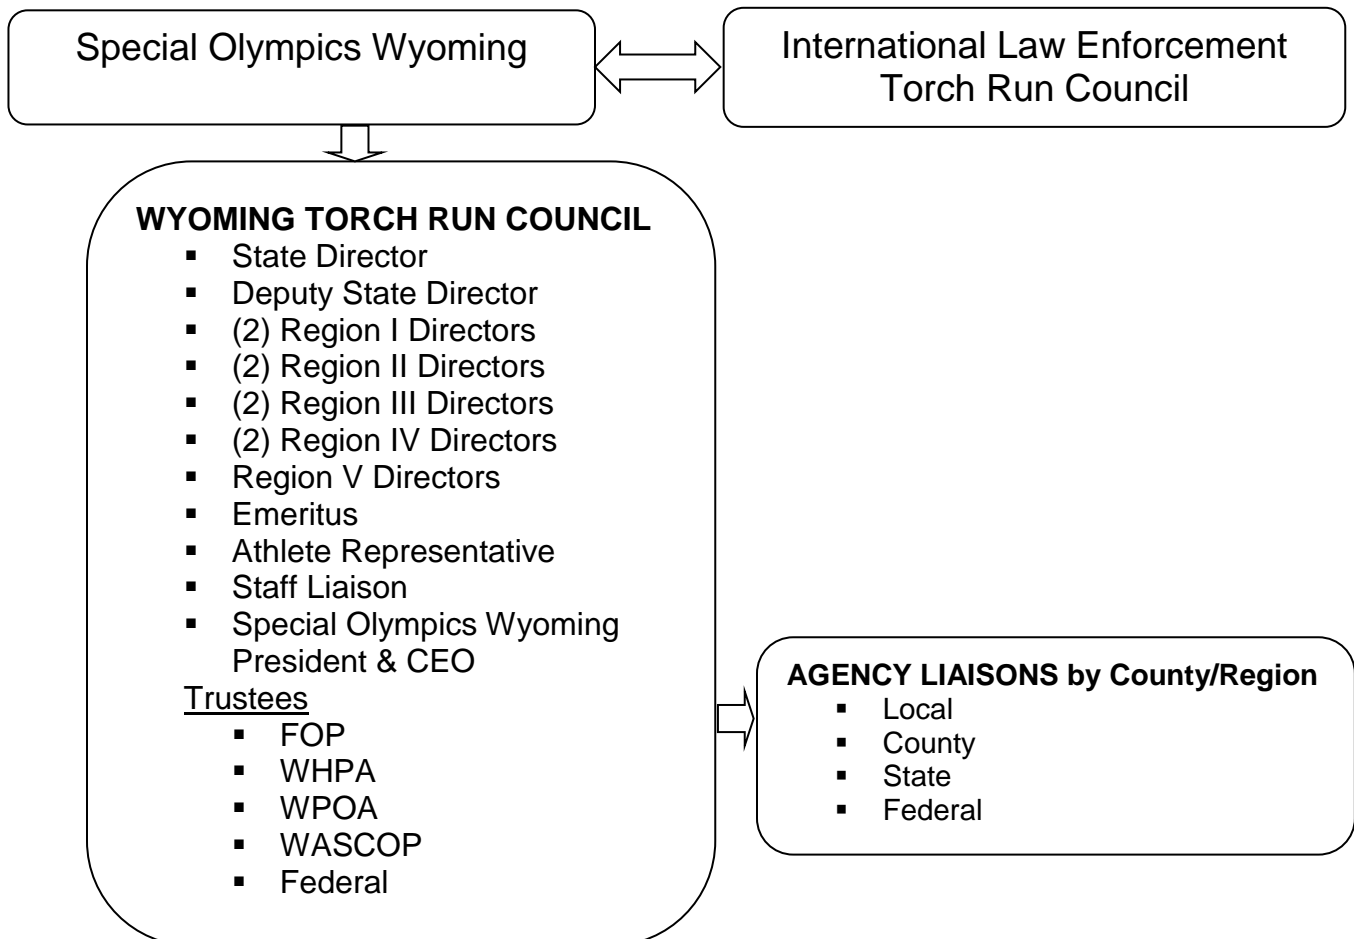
Special Olympics Wyoming

International Law Enforcement Torch Run Council

WYOMING TORCH RUN COUNCIL
- State Director
- Deputy State Director
- (2) Region I Directors
- (2) Region II Directors
- (2) Region III Directors
- (2) Region IV Directors
- Region V Directors
- Emeritus
- Athlete Representative
- Staff Liaison
- Special Olympics Wyoming President & CEO

Trustees
- FOP
- WHPA
- WPOA
- WASCOP
- Federal

AGENCY LIAISONS by County/Region
- Local
- County
- State
- Federal